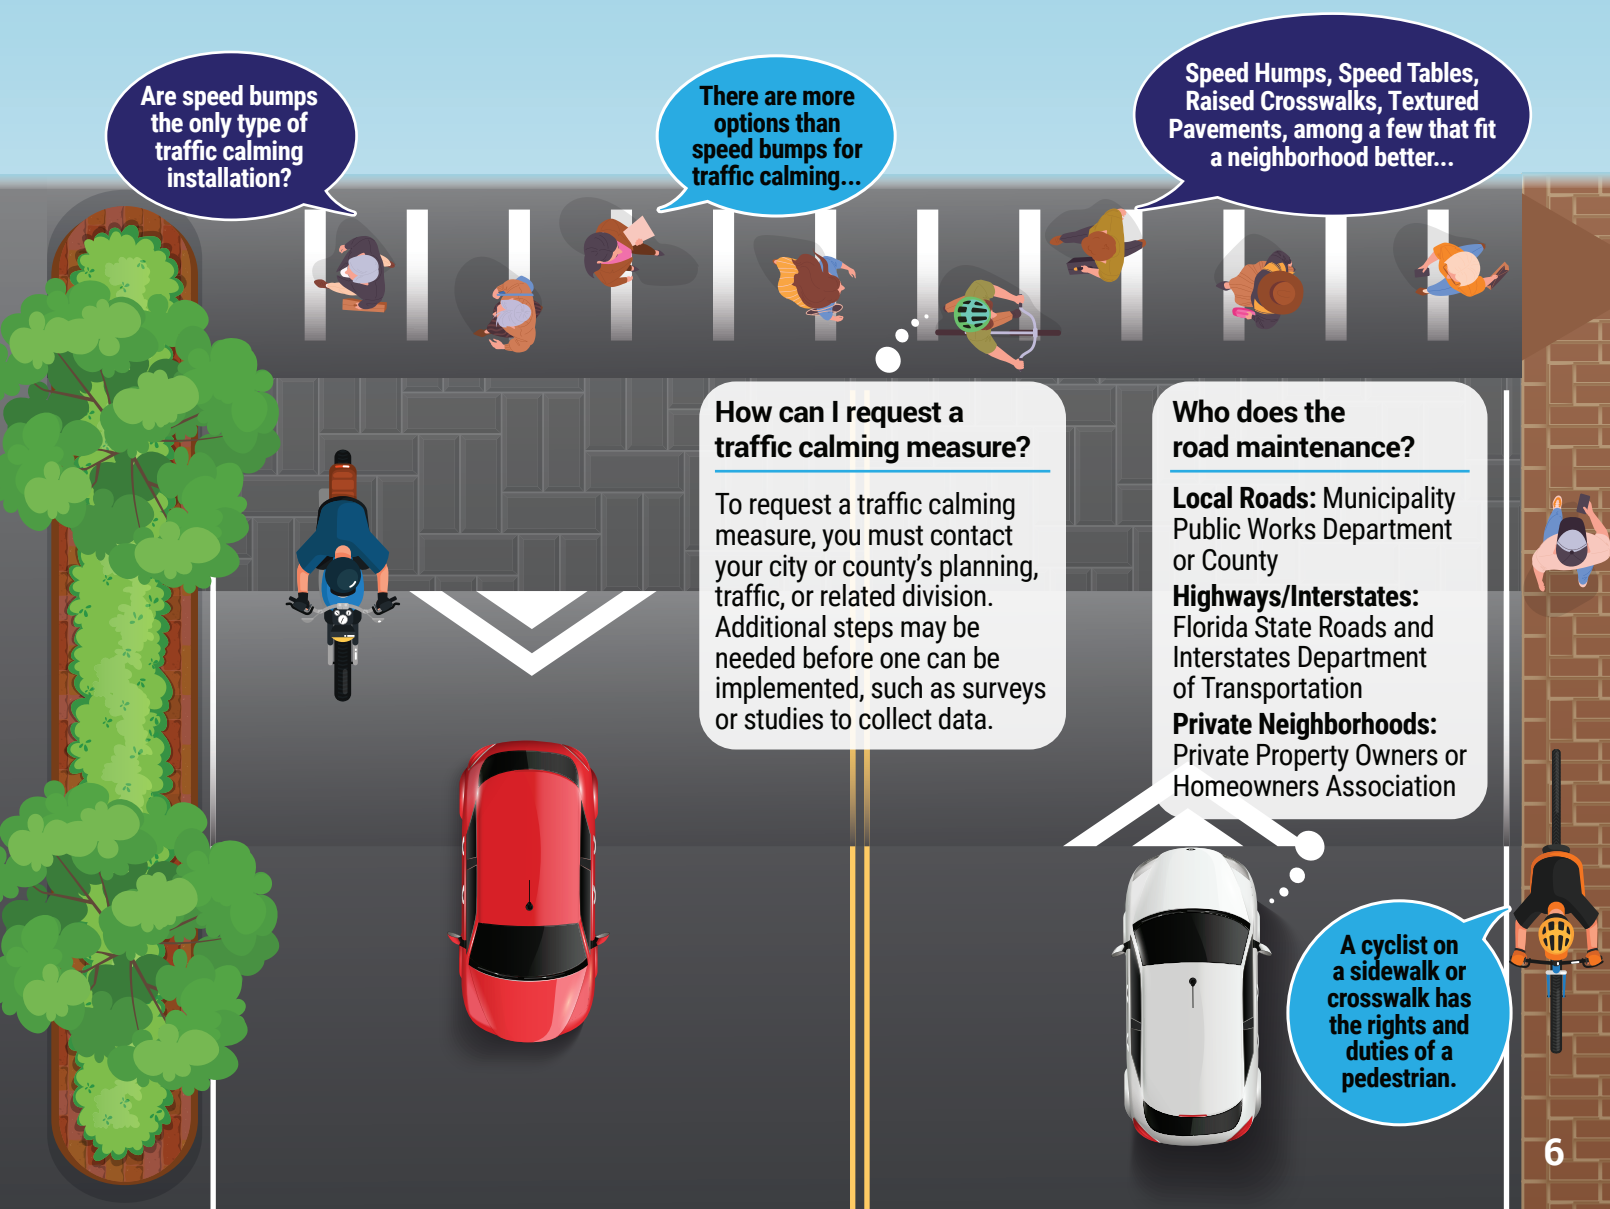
Are speed bumps the only type of traffic calming installation?

There are more options than speed bumps for traffic calming...

Speed Humps, Speed Tables, Raised Crosswalks, Textured Pavements, among a few that fit a neighborhood better...

How can I request a traffic calming measure?

To request a traffic calming measure, you must contact your city or county's planning, traffic, or related division. Additional steps may be needed before one can be implemented, such as surveys or studies to collect data.

Who does the road maintenance?

**Local Roads:** Municipality Public Works Department or County
**Highways/Interstates:** Florida State Roads and Interstates Department of Transportation
**Private Neighborhoods:** Private Property Owners or Homeowners Association

A cyclist on a sidewalk or crosswalk has the rights and duties of a pedestrian.

6